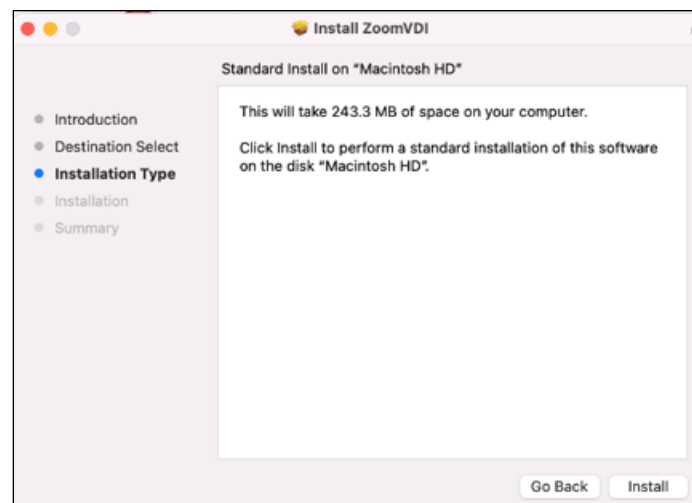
Install ZoomVDI

Standard Install on "Macintosh HD"

Introduction
Destination Select
Installation Type
Installation
Summary

This will take 243.3 MB of space on your computer.

Click Install to perform a standard installation of this software on the disk "Macintosh HD".

Go Back
Install